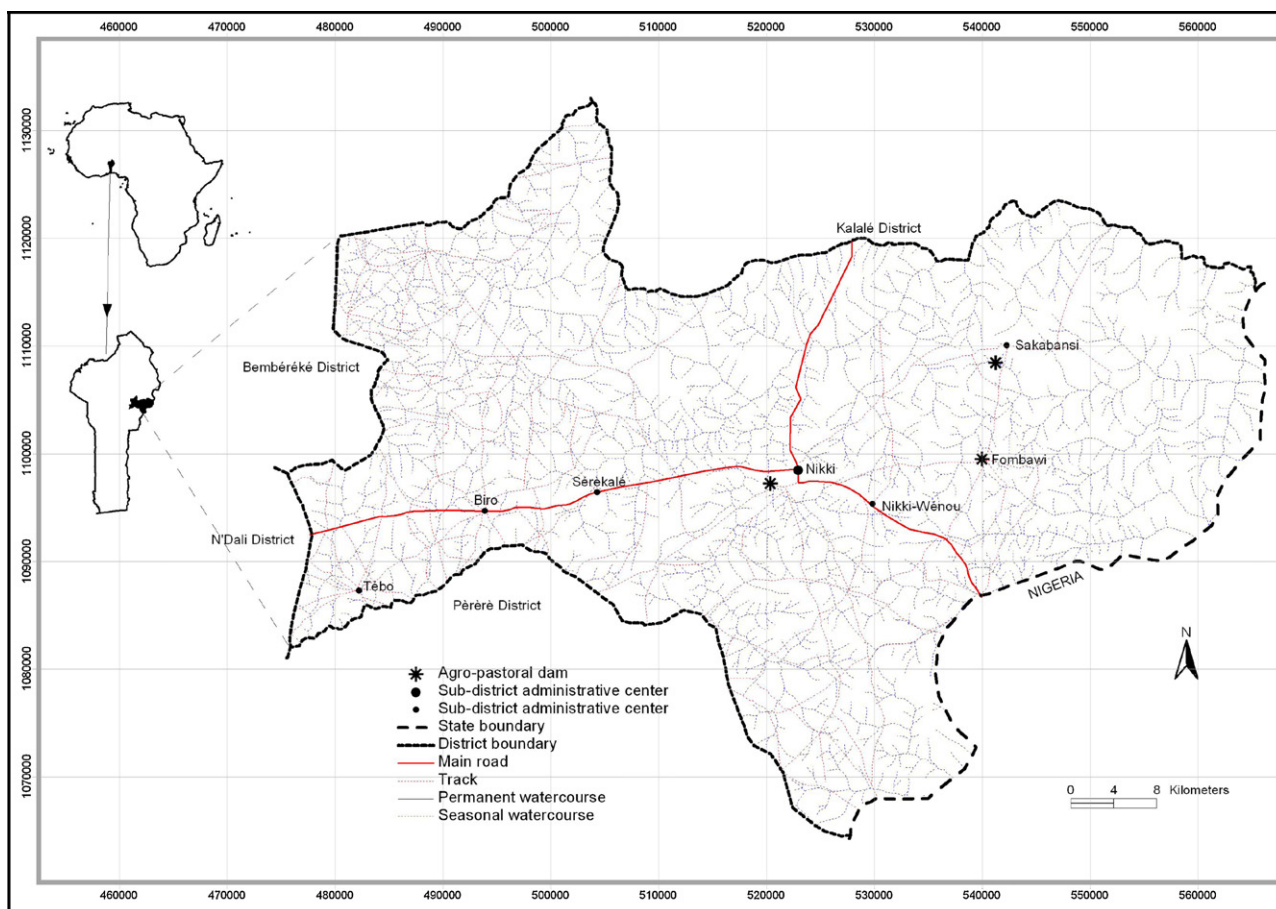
460000 470000 480000 490000 500000 510000 520000 530000 540000 550000 560000

1130000
1120000
1110000
1100000
1090000
1080000
1070000

Kalalé District
Sakabansi
Bembéréké District
Fombawi
Nikki
Sèrèkalé
Biro
Nikki-Wénou
N'Dali District
Têbo
Pèrèrè District
NIGERIA
N

Agro-pastoral dam
Sub-district administrative center
Sub-district administrative center
State boundary
District boundary
Main road
Track
Permanent watercourse
Seasonal watercourse

0 4 8 Kilometers

460000 470000 480000 490000 500000 510000 520000 530000 540000 550000 560000